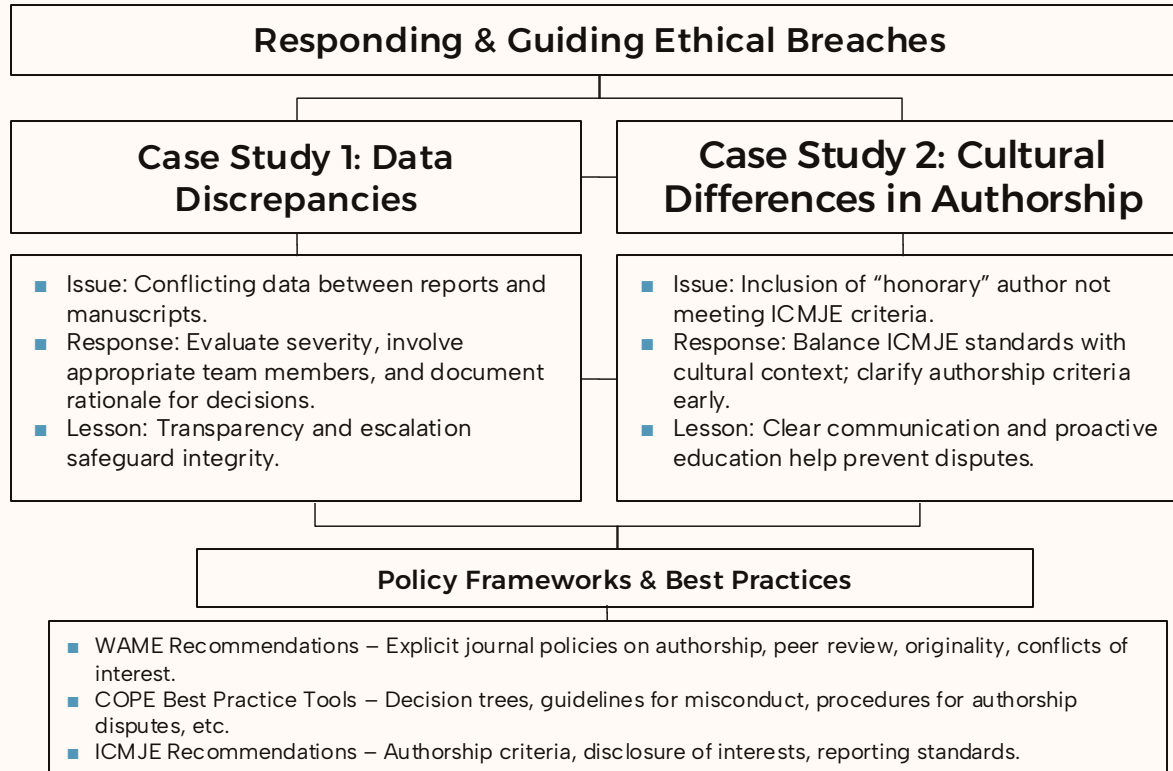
Responding & Guiding Ethical Breaches

Case Study 1: Data Discrepancies

Case Study 2: Cultural Differences in Authorship

- Issue: Conflicting data between reports and manuscripts.
- Response: Evaluate severity, involve appropriate team members, and document rationale for decisions.
- Lesson: Transparency and escalation safeguard integrity.

- Issue: Inclusion of “honorary” author not meeting ICMJE criteria.
- Response: Balance ICMJE standards with cultural context; clarify authorship criteria early.
- Lesson: Clear communication and proactive education help prevent disputes.

Policy Frameworks & Best Practices

- WAME Recommendations – Explicit journal policies on authorship, peer review, originality, conflicts of interest.
- COPE Best Practice Tools – Decision trees, guidelines for misconduct, procedures for authorship disputes, etc.
- ICMJE Recommendations – Authorship criteria, disclosure of interests, reporting standards.